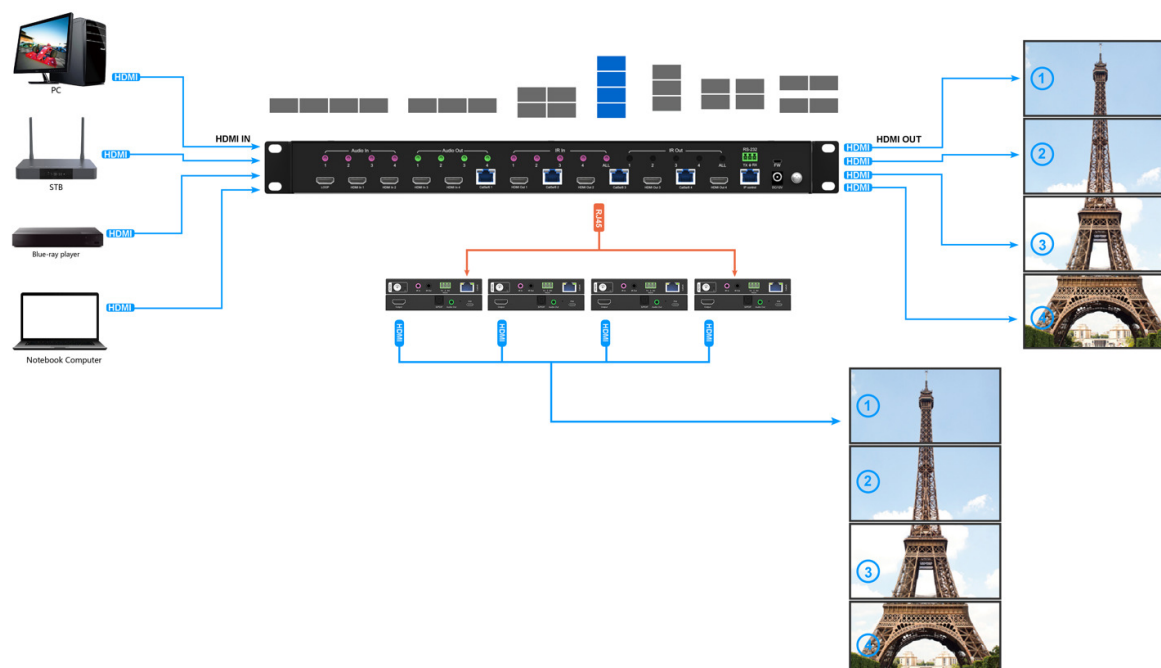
PC

HDMI

STB

HDMI

Blue-ray player

HDMI

Notebook Computer

HDMI

HDMI IN

Audio In

1 2 3 4

Audio Out

1 2 3 4

IR In

1 2 3 4 ALL

IR Out

1 2 3 4 ALL

RS-232

FW

HDMI OUT

HDMI

HDMI

HDMI

HDMI

RJ45

HDMI

HDMI

HDMI

HDMI

1

2

3

4

1

2

3

4